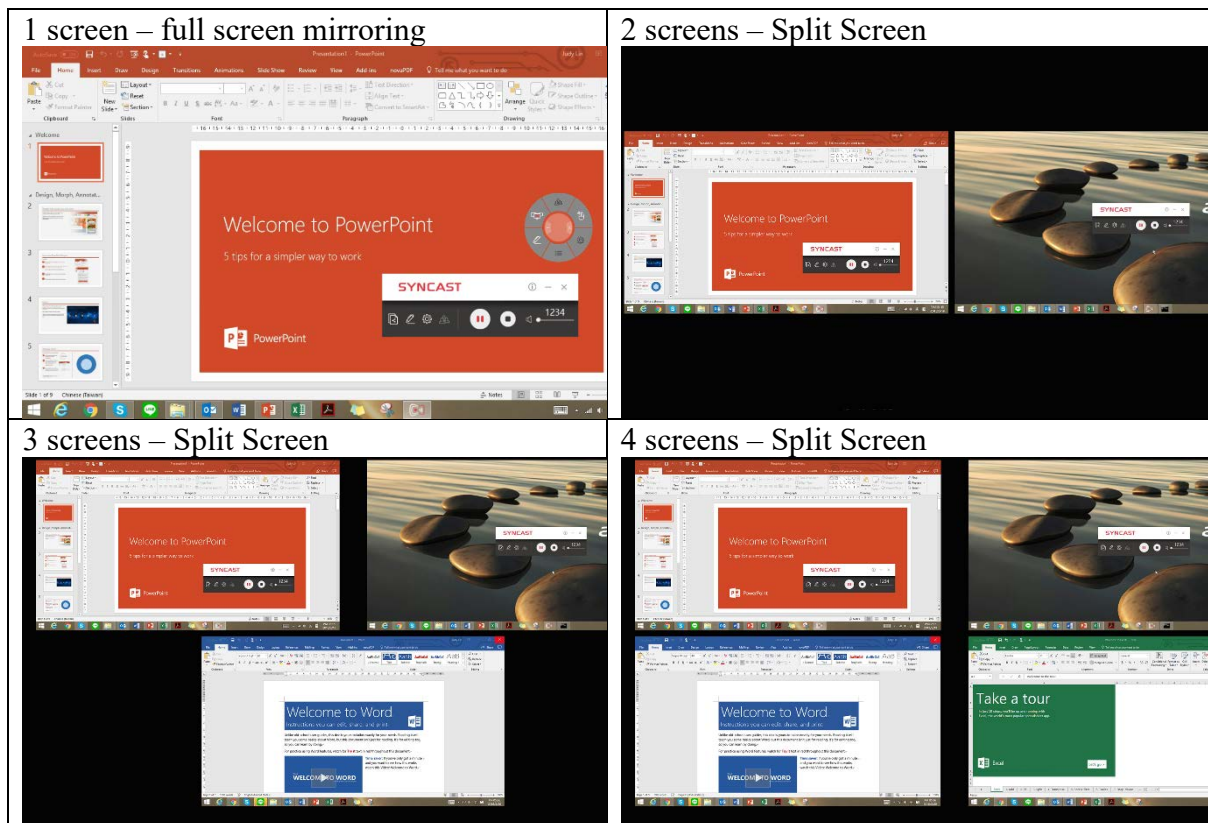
| 1 screen – full screen mirroring | 2 screens – Split Screen |
|---|---|
| Presentation1 - PowerPoint<br>File Home Insert Draw Design Transitions Animations Slide Show Review View Add-ins novaPDF Tell me what you want to do<br>Cut Copy Format Painter Paste New Slide Layout Reset Section<br>Clipboard Slides Font Paragraph Drawing<br>Welcome<br>Design, Morph, Annotat...<br>Welcome to PowerPoint<br>5 tips for a simpler way to work<br>PowerPoint<br>SYNCAST<br>1234<br>Slide 1 of 9 Chinese (Taiwan) Notes | Welcome to PowerPoint<br>SYNCAST<br>PowerPoint<br>SYNCAST<br>1234 |
| **3 screens – Split Screen** | **4 screens – Split Screen** |
| Welcome to PowerPoint<br>5 tips for a simpler way to work<br>SYNCAST<br>1234<br>PowerPoint<br>SYNCAST<br>Welcome to Word<br>WELCOME TO WORD | Welcome to PowerPoint<br>5 tips for a simpler way to work<br>SYNCAST<br>1234<br>PowerPoint<br>SYNCAST<br>Welcome to Word<br>WELCOME TO WORD<br>Take a tour<br>Excel |